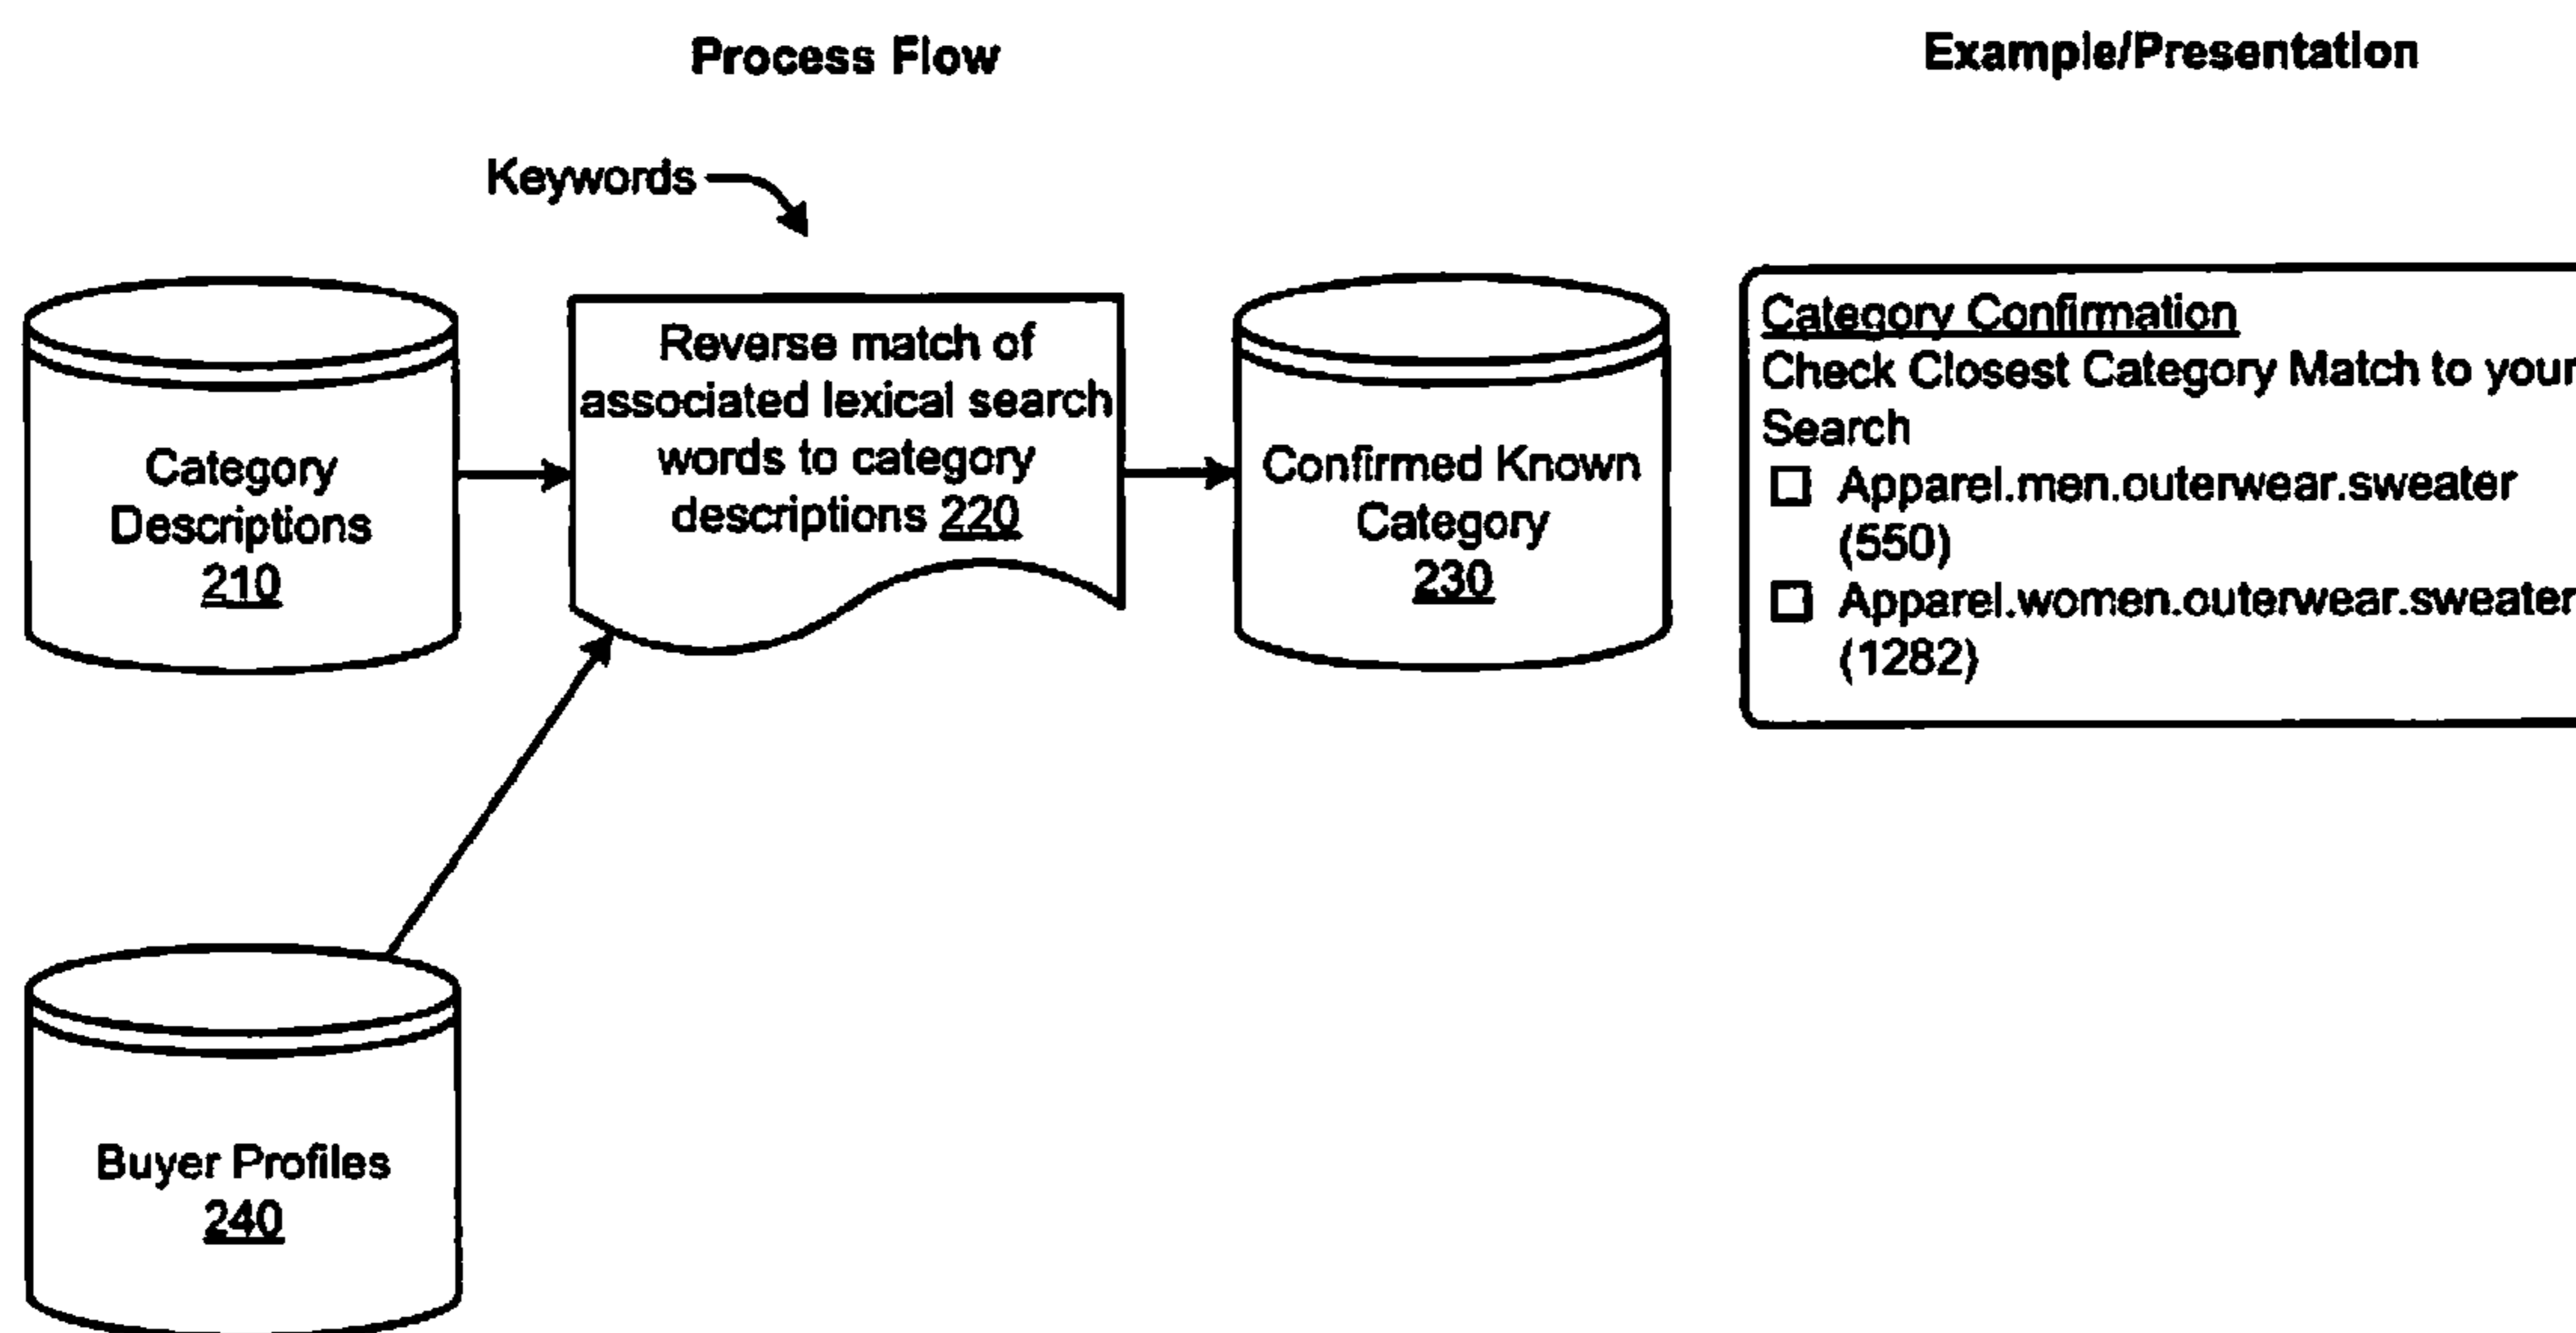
Process Flow

Example/Presentation

Keywords

Category Descriptions 210

Reverse match of associated lexical search words to category descriptions 220

Confirmed Known Category 230

Buyer Profiles 240

Category Confirmation
Check Closest Category Match to your Search
☐ Apparel.men.outerwear.sweater (550)
☐ Apparel.women.outerwear.sweater (1282)